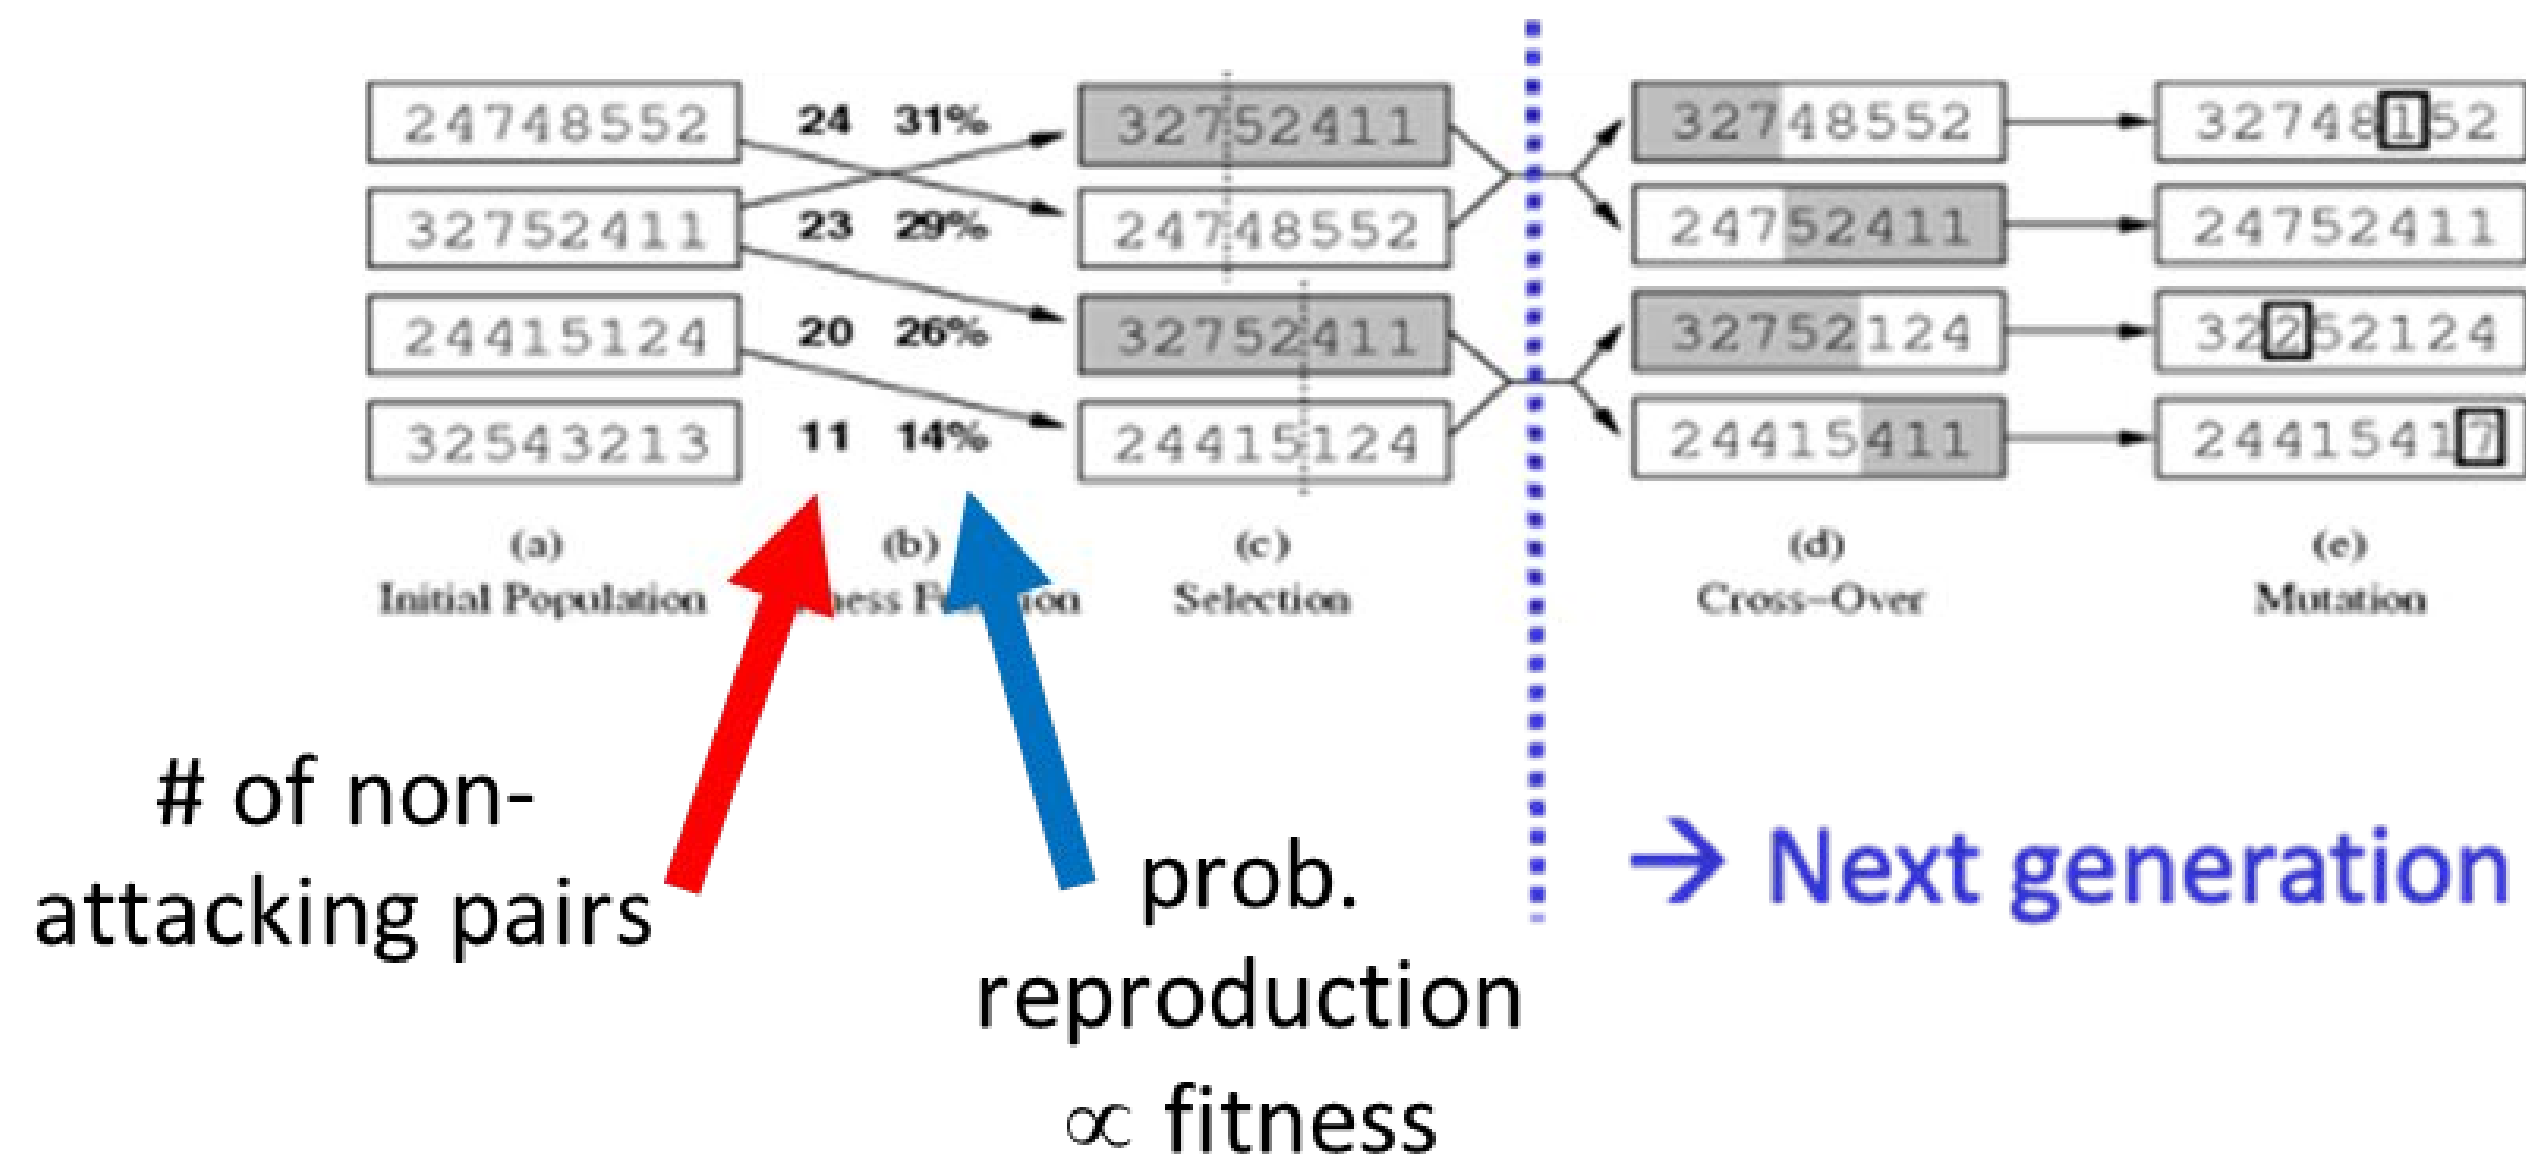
24748552 24 31%
32752411 23 29%
24415124 20 26%
32543213 11 14%

32752411
24748552
32752411
24415124

32748552
24752411
32752124
24415411

32748152
24752411
32252124
24415417

(a) Initial Population

(b) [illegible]ness F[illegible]ion

(c) Selection

(d) Cross-Over

(e) Mutation

# of non-attacking pairs

prob. reproduction $\propto$ fitness

→ Next generation